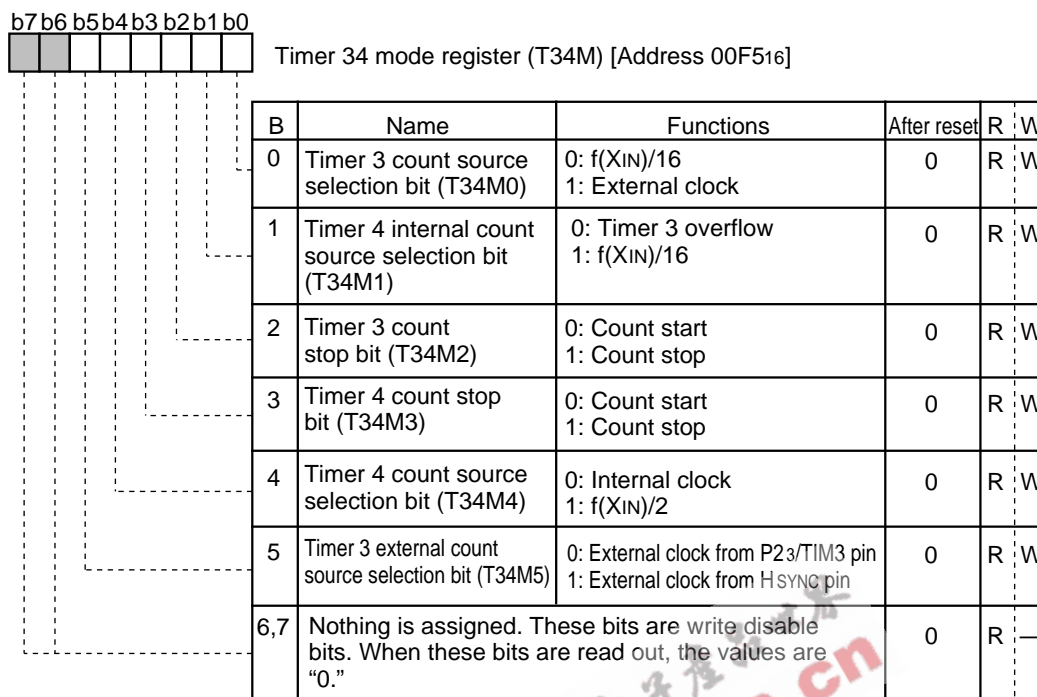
b7 b6 b5 b4 b3 b2 b1 b0

Timer 34 mode register (T34M) [Address 00F5$_{16}$]

| B | Name | Functions | After reset | R | W |
|---|---|---|---|---|---|
| 0 | Timer 3 count source selection bit (T34M0) | 0: f(XIN)/16<br>1: External clock | 0 | R | W |
| 1 | Timer 4 internal count source selection bit (T34M1) | 0: Timer 3 overflow<br>1: f(XIN)/16 | 0 | R | W |
| 2 | Timer 3 count stop bit (T34M2) | 0: Count start<br>1: Count stop | 0 | R | W |
| 3 | Timer 4 count stop bit (T34M3) | 0: Count start<br>1: Count stop | 0 | R | W |
| 4 | Timer 4 count source selection bit (T34M4) | 0: Internal clock<br>1: f(XIN)/2 | 0 | R | W |
| 5 | Timer 3 external count source selection bit (T34M5) | 0: External clock from P2$_3$/TIM3 pin<br>1: External clock from HSYNC pin | 0 | R | W |
| 6,7 | Nothing is assigned. These bits are write disable bits. When these bits are read out, the values are "0." | | 0 | R | — |